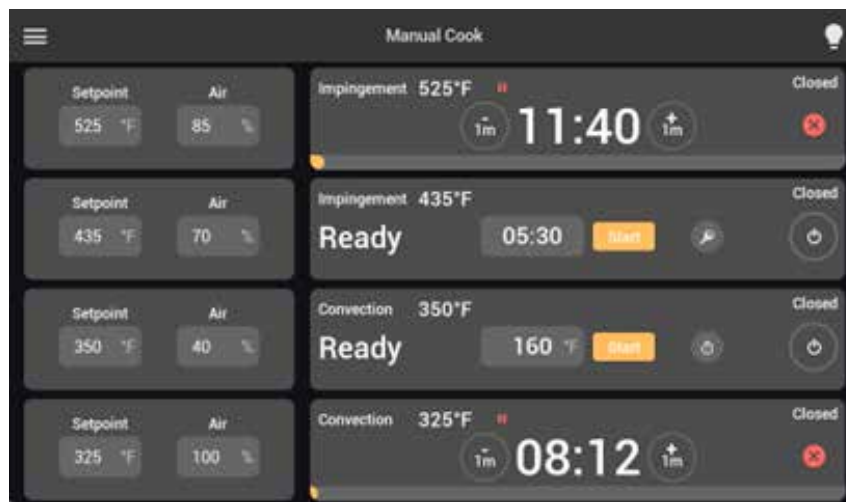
Manual Cook

Setpoint
525 °F
Air
85 %

Impingement 525°F
Closed
1m 11:40 1m

Setpoint
435 °F
Air
70 %

Impingement 435°F
Closed
Ready
05:30
Start

Setpoint
350 °F
Air
40 %

Convection 350°F
Closed
Ready
160 °F
Start

Setpoint
325 °F
Air
100 %

Convection 325°F
Closed
1m 08:12 1m